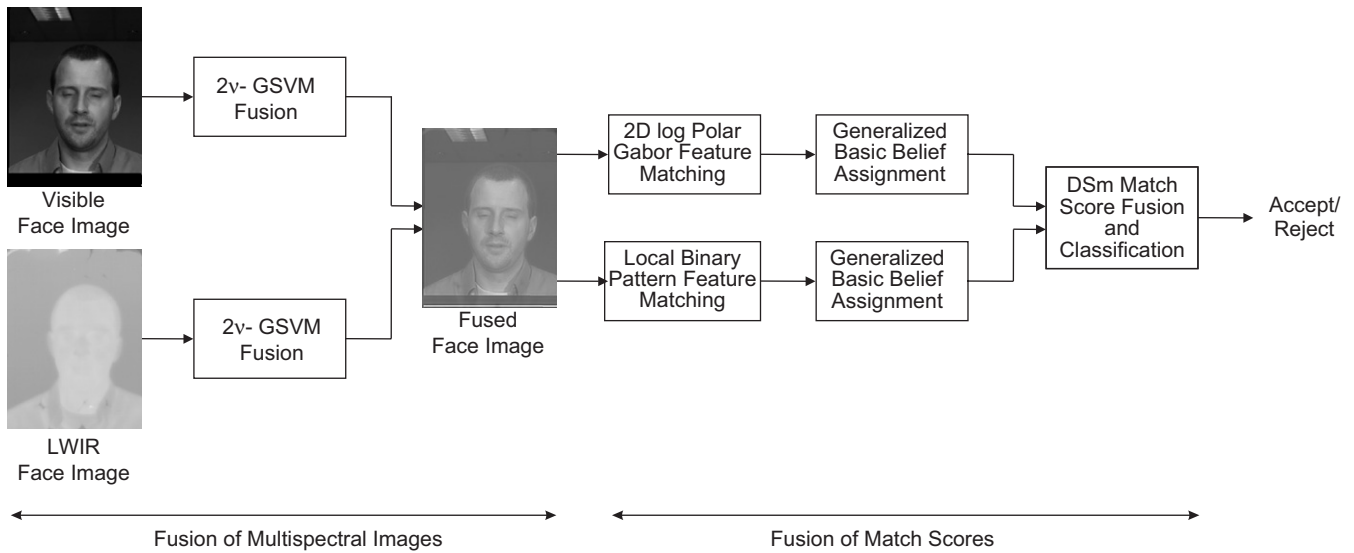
2ν- GSVM Fusion

Visible Face Image

2ν- GSVM Fusion

LWIR Face Image

Fused Face Image

2D log Polar Gabor Feature Matching

Generalized Basic Belief Assignment

Local Binary Pattern Feature Matching

Generalized Basic Belief Assignment

DSm Match Score Fusion and Classification

Accept/ Reject

Fusion of Multispectral Images

Fusion of Match Scores